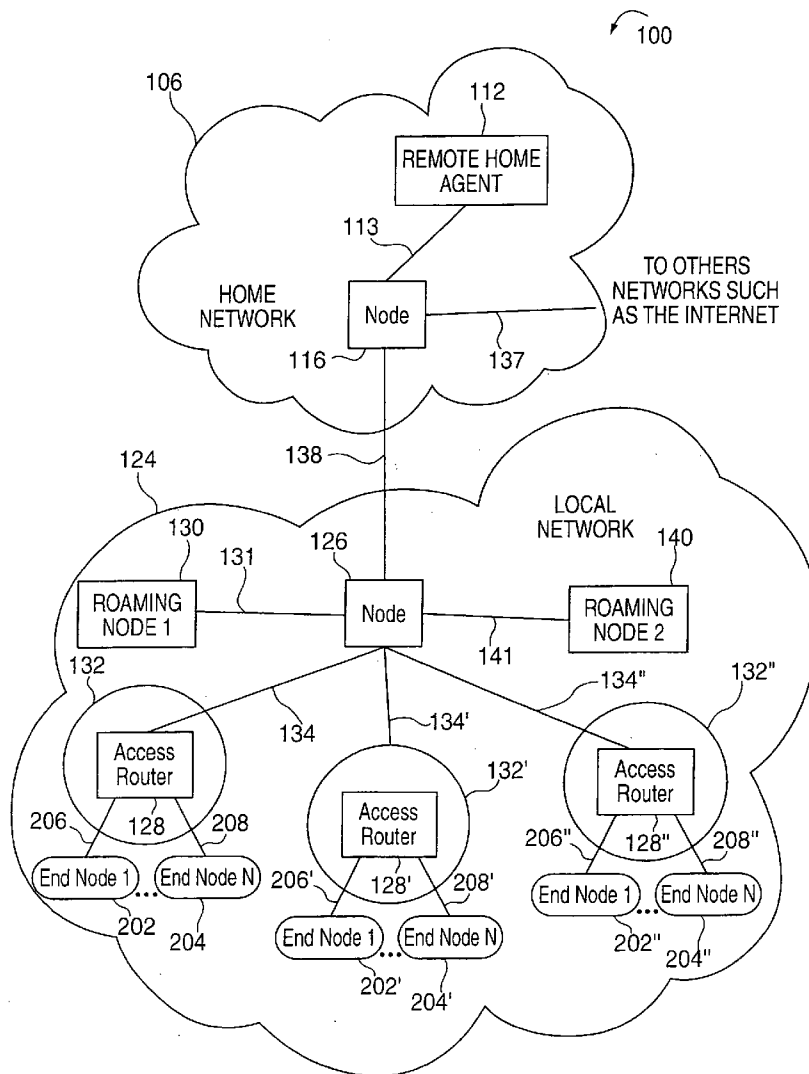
100

106

112

REMOTE HOME AGENT

113

HOME NETWORK

Node

TO OTHERS NETWORKS SUCH AS THE INTERNET

116

137

138

124

LOCAL NETWORK

130

126

140

131

ROAMING NODE 1

Node

ROAMING NODE 2

141

132

134"

132"

134

134'

Access Router

132'

Access Router

128

Access Router

206

208

128"

206"

208"

End Node 1

End Node N

128'

End Node 1

End Node N

202

204

206'

208'

202"

204"

End Node 1

End Node N

202'

204'